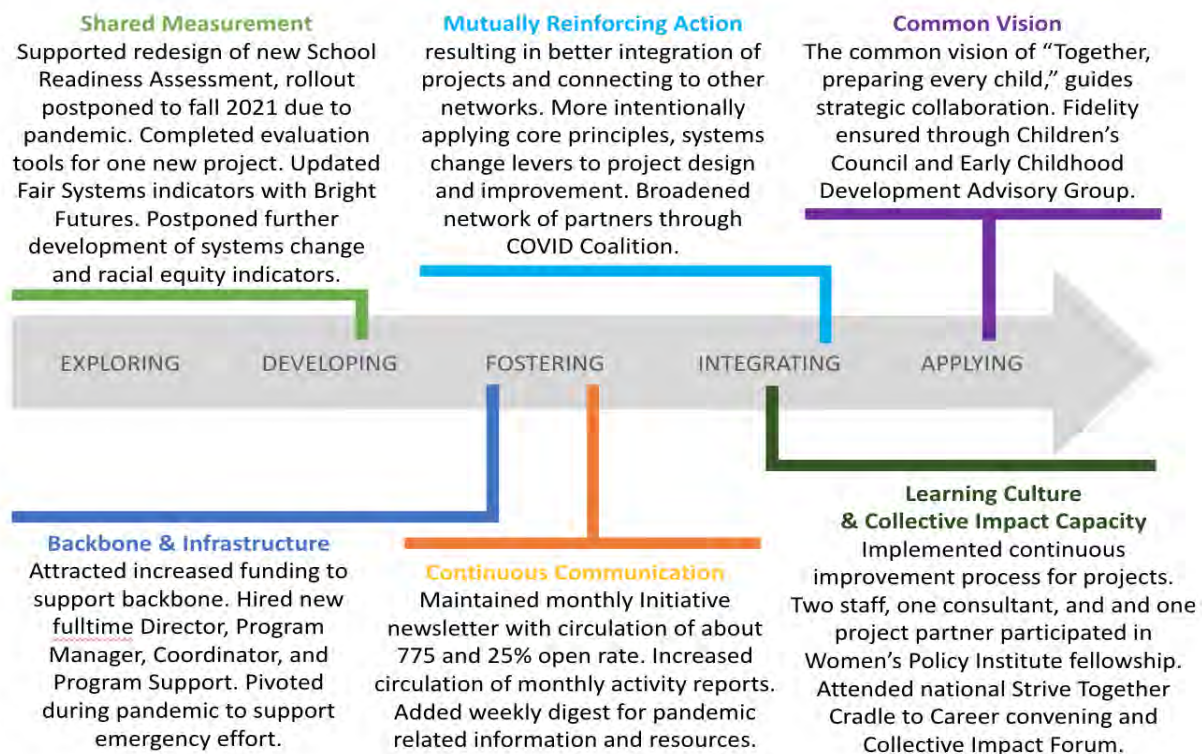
Shared Measurement
Supported redesign of new School Readiness Assessment, rollout postponed to fall 2021 due to pandemic. Completed evaluation tools for one new project. Updated Fair Systems indicators with Bright Futures. Postponed further development of systems change and racial equity indicators.

Mutually Reinforcing Action
resulting in better integration of projects and connecting to other networks. More intentionally applying core principles, systems change levers to project design and improvement. Broadened network of partners through COVID Coalition.

Common Vision
The common vision of "Together, preparing every child," guides strategic collaboration. Fidelity ensured through Children's Council and Early Childhood Development Advisory Group.

EXPLORING DEVELOPING FOSTERING INTEGRATING APPLYING

Backbone & Infrastructure
Attracted increased funding to support backbone. Hired new fulltime Director, Program Manager, Coordinator, and Program Support. Pivoted during pandemic to support emergency effort.

Continuous Communication
Maintained monthly Initiative newsletter with circulation of about 775 and 25% open rate. Increased circulation of monthly activity reports. Added weekly digest for pandemic related information and resources.

Learning Culture
& Collective Impact Capacity
Implemented continuous improvement process for projects. Two staff, one consultant, and and one project partner participated in Women's Policy Institute fellowship. Attended national Strive Together Cradle to Career convening and Collective Impact Forum.